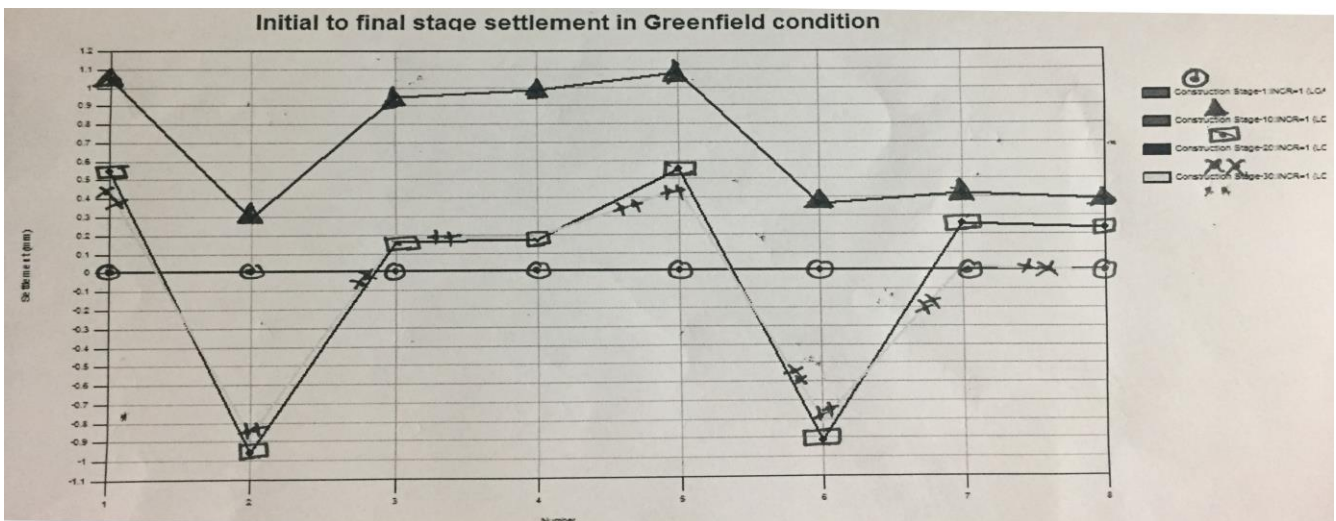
Initial to final stage settlement in Greenfield condition

1.2
1.1
1
0.9
0.8
0.7
0.6
0.5
0.4
0.3
0.2
0.1
0
-0.1
-0.2
-0.3
-0.4
-0.5
-0.6
-0.7
-0.8
-0.9
-1
-1.1

Settlement (mm)

1
2
3
4
5
6
7
8

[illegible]

Construction Stage-1:INCR=1 (LC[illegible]
Construction Stage-10:INCR=1 (LC
Construction Stage-20:INCR=1 (LC
Construction Stage-30:INCR=1 (LC